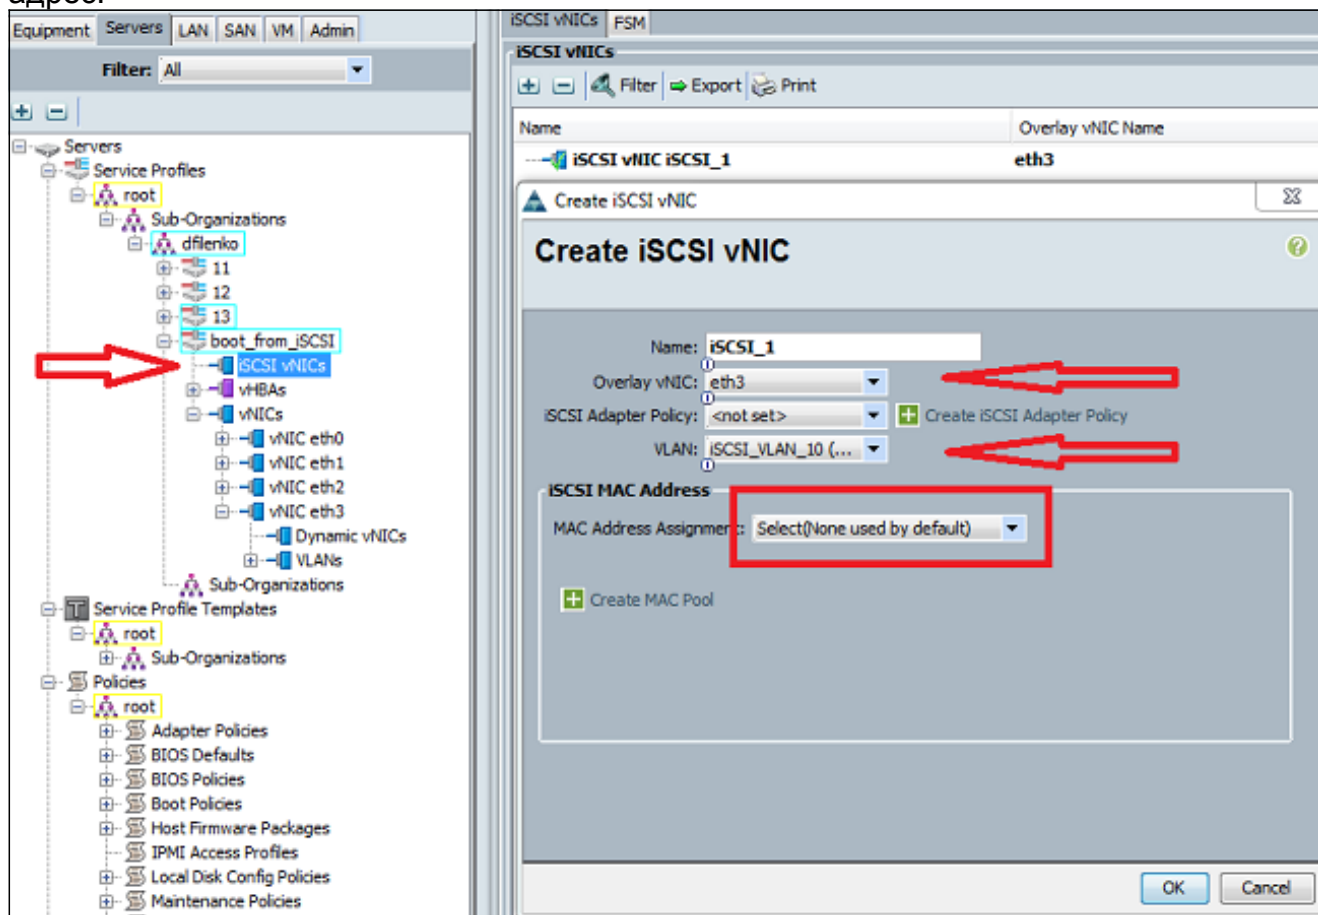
Equipment | Servers | LAN | SAN | VM | Admin

Filter: All

Servers
Service Profiles
root
Sub-Organizations
dfilenko
11
12
13
boot_from_iSCSI
iSCSI vNICs
vHBAs
vNICs
vNIC eth0
vNIC eth1
vNIC eth2
vNIC eth3
Dynamic vNICs
VLANs
Sub-Organizations
Service Profile Templates
root
Sub-Organizations
Policies
root
Adapter Policies
BIOS Defaults
BIOS Policies
Boot Policies
Host Firmware Packages
IPMI Access Profiles
Local Disk Config Policies
Maintenance Policies

iSCSI vNICs | FSM

iSCSI vNICs

Filter | Export | Print

| Name | Overlay vNIC Name |
|---|---|
| iSCSI vNIC iSCSI_1 | eth3 |

Create iSCSI vNIC

Create iSCSI vNIC

Name: iSCSI_1
Overlay vNIC: eth3
iSCSI Adapter Policy: <not set>
Create iSCSI Adapter Policy
VLAN: iSCSI_VLAN_10 (...

iSCSI MAC Address
MAC Address Assignment: Select(None used by default)

Create MAC Pool

OK Cancel